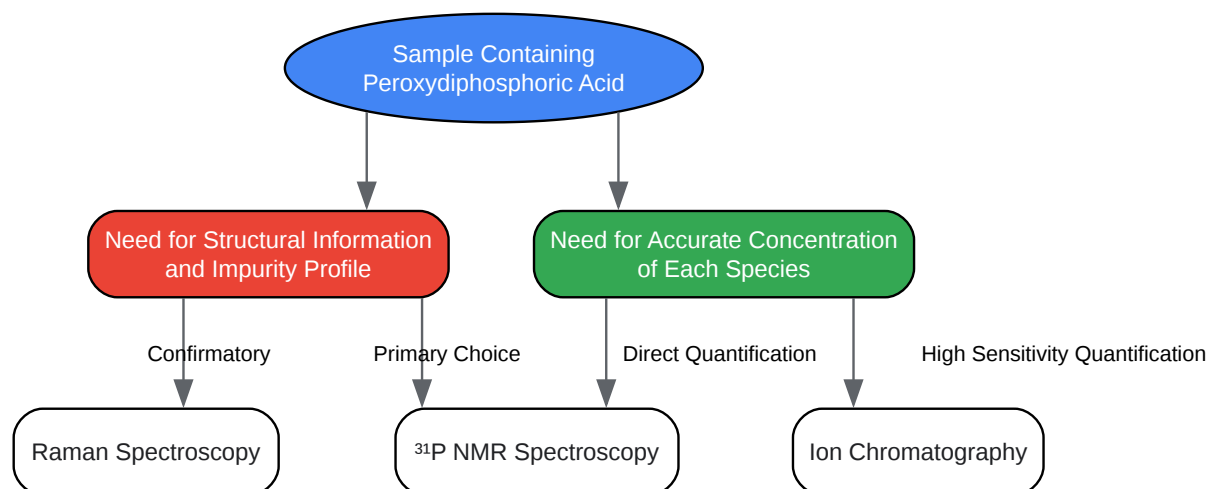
Sample Containing Peroxydiphosphoric Acid

Need for Structural Information and Impurity Profile

Need for Accurate Concentration of Each Species

Confirmatory

Primary Choice

Direct Quantification

High Sensitivity Quantification

Raman Spectroscopy

$^{31}$P NMR Spectroscopy

Ion Chromatography